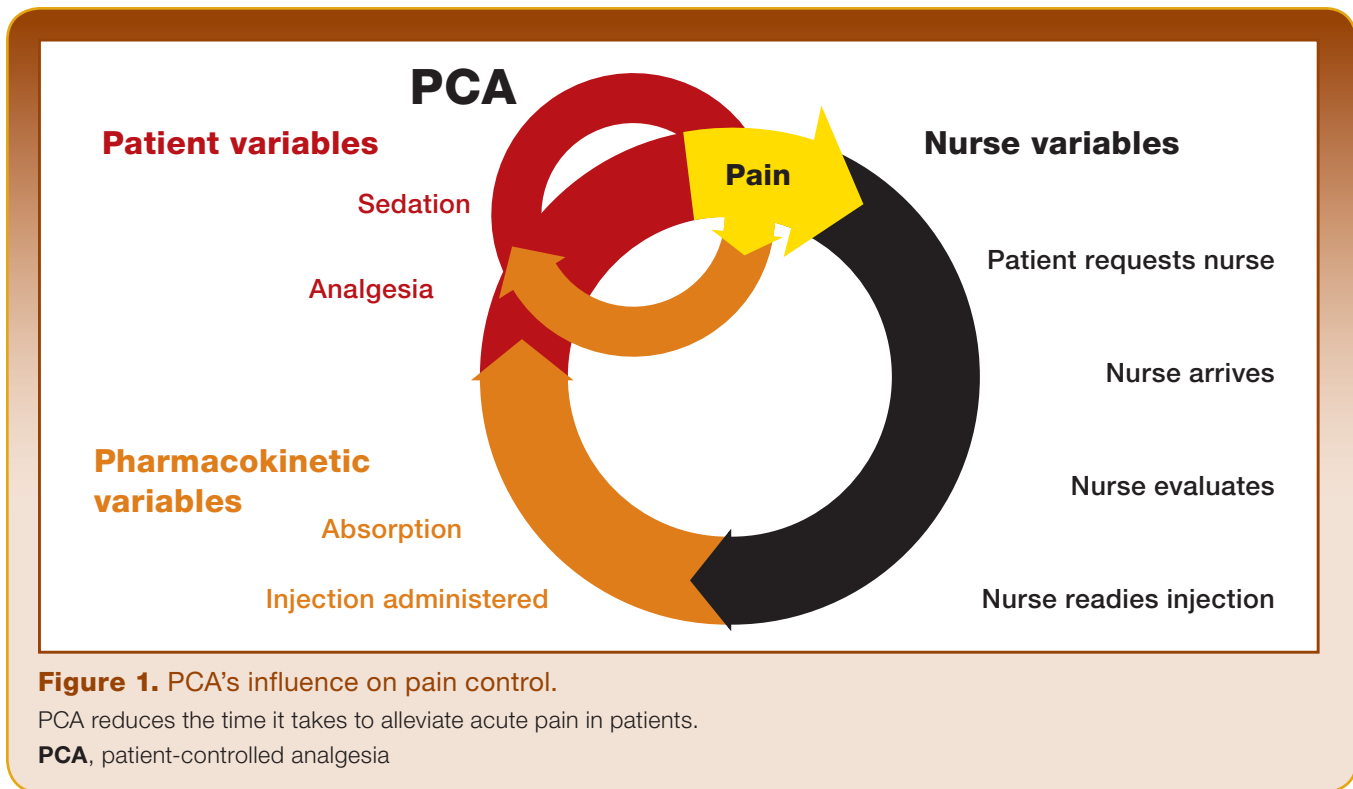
PCA

Patient variables

Sedation

Analgesia

Pain

Nurse variables

Patient requests nurse

Nurse arrives

Nurse evaluates

Nurse readies injection

Pharmacokinetic variables

Absorption

Injection administered

**Figure 1.** PCA's influence on pain control.

PCA reduces the time it takes to alleviate acute pain in patients.

**PCA**, patient-controlled analgesia